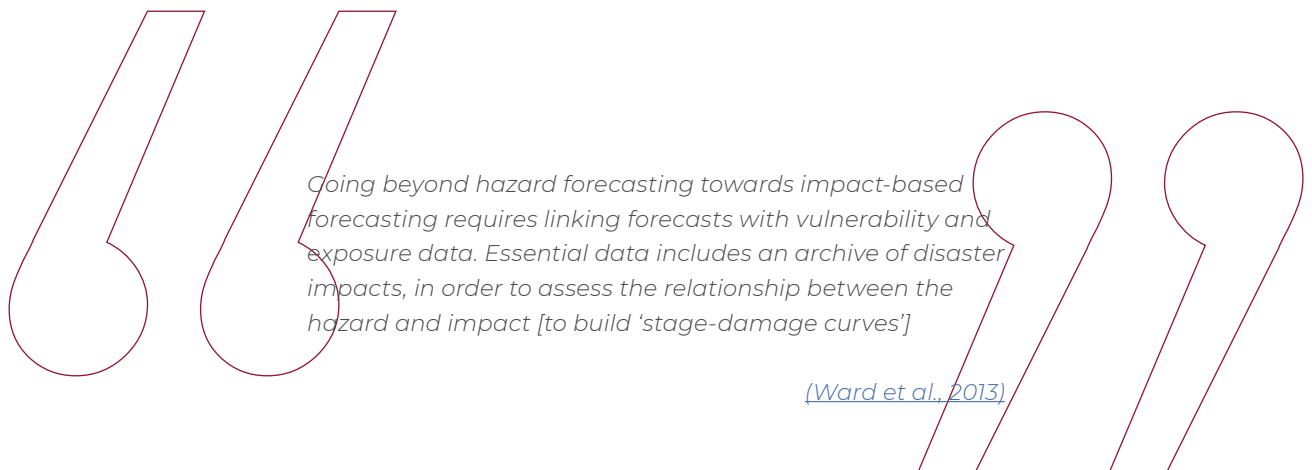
Going beyond hazard forecasting towards impact-based forecasting requires linking forecasts with vulnerability and exposure data. Essential data includes an archive of disaster impacts, in order to assess the relationship between the hazard and impact [to build ‘stage-damage curves’]

(Ward et al., 2013)